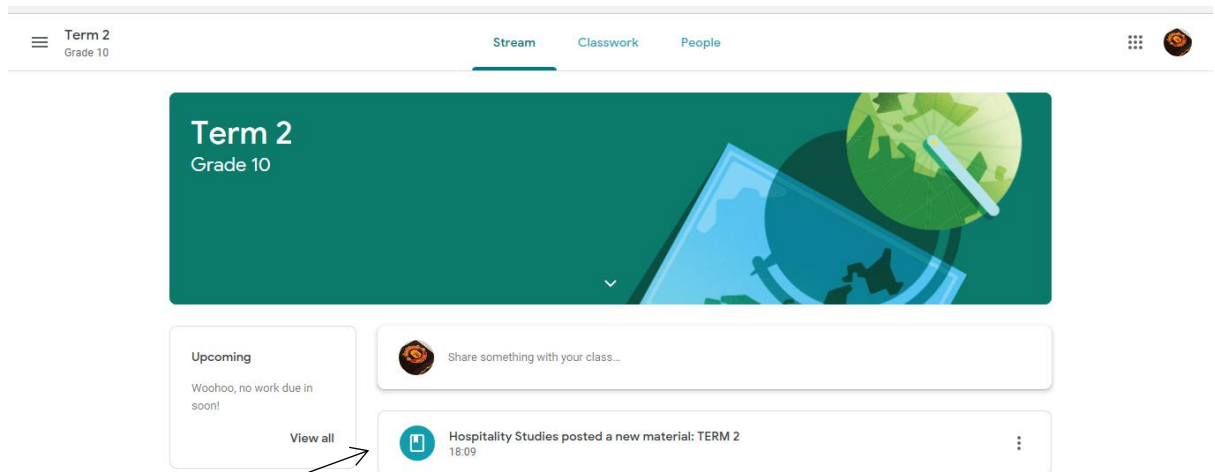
Term 2
Grade 10

Stream Classwork People

Term 2
Grade 10

Upcoming

Woohoo, no work due in soon!

View all

Share something with your class...

Hospitality Studies posted a new material: TERM 2
18:09